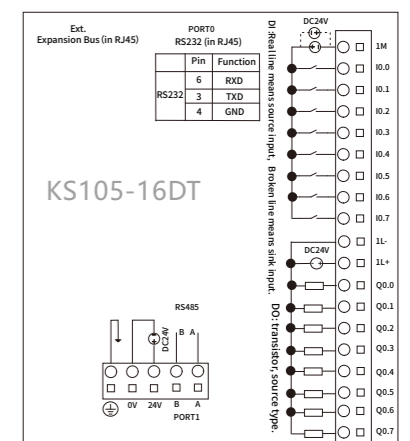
Ext.
Expansion Bus (in RJ45)

PORT0
RS232 (in RJ45)

|  | Pin | Function |
|---|---|---|
| RS232 | 6 | RXD |
|  | 3 | TXD |
|  | 4 | GND |

KS105-16DT

DI:Real line means source input, Broken line means sink input.

DC24V

1M
I0.0
I0.1
I0.2
I0.3
I0.4
I0.5
I0.6
I0.7

DC24V

1L-
1L+

DO:transistor, source type.

Q0.0
Q0.1
Q0.2
Q0.3
Q0.4
Q0.5
Q0.6
Q0.7

RS485

DC24V
B A

0V 24V B A
PORT1